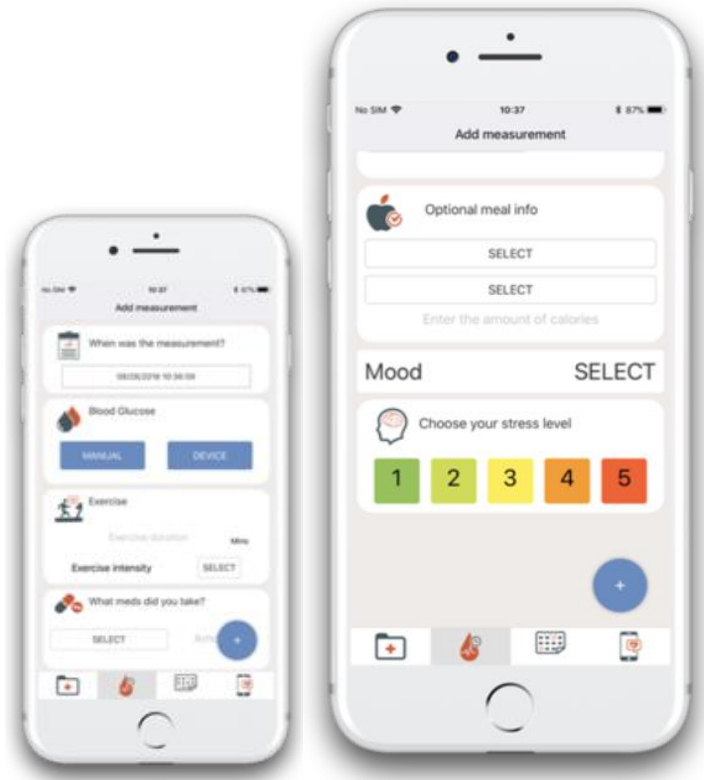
No SIM
10:37
Add measurement

When was the measurement?

08/28/2018 10:36:58

Blood Glucose

MANUAL

DEVICE

Exercise

Exercise duration

Mins

Exercise intensity

SELECT

What meds did you take?

SELECT

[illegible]

+

No SIM
10:37
87%
Add measurement

Optional meal info

SELECT

SELECT

Enter the amount of calories

Mood

SELECT

Choose your stress level

1
2
3
4
5

+